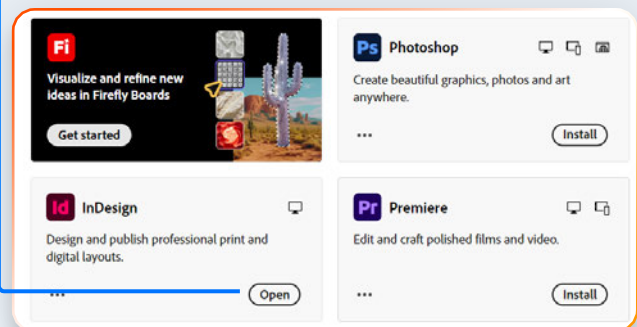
Fi

Visualize and refine new ideas in Firefly Boards

Get started

Ps Photoshop

Create beautiful graphics, photos and art anywhere.

...

Install

Id InDesign

Design and publish professional print and digital layouts.

...

Open

Pr Premiere

Edit and craft polished films and video.

...

Install